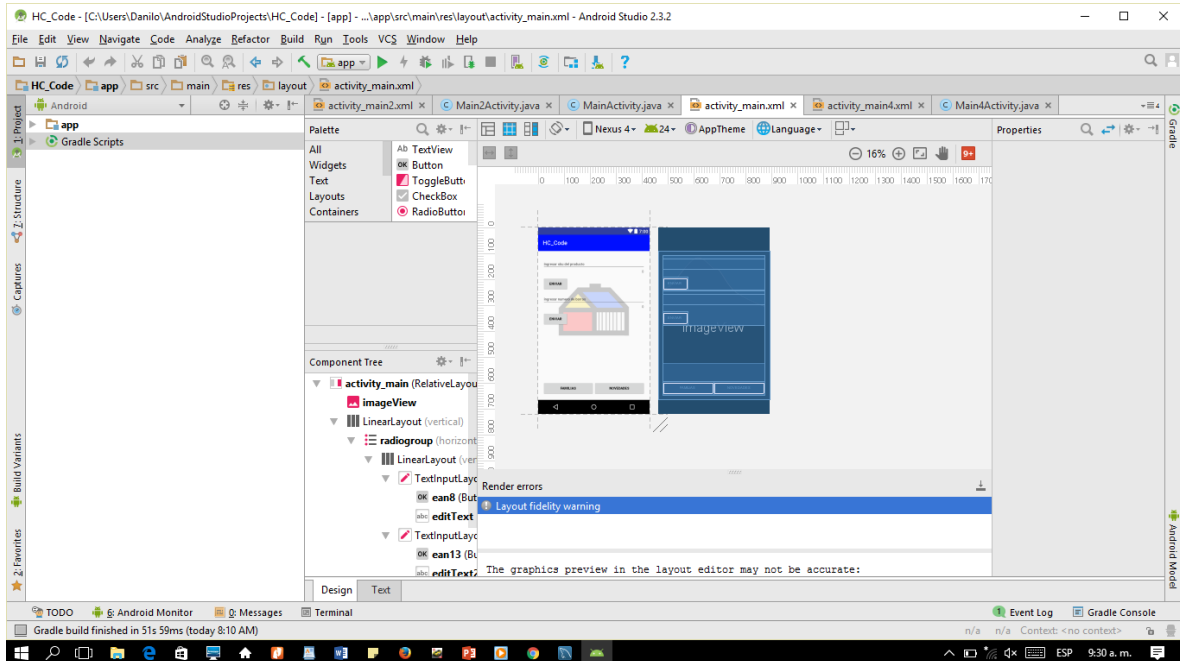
HC_Code - [C:\Users\Danilo\AndroidStudioProjects\HC_Code] - [app] - ...\app\src\main\res\layout\activity_main.xml - Android Studio 2.3.2

File Edit View Navigate Code Analyze Refactor Build Run Tools VCS Window Help

app

HC_Code app src main res layout activity_main.xml

Android

activity_main2.xml Main2Activity.java MainActivity.java activity_main.xml activity_main4.xml Main4Activity.java

app
Gradle Scripts

Palette

All
Widgets
Text
Layouts
Containers

TextView
Button
ToggleButt
CheckBox
RadioButto

Nexus 4 24 AppTheme Language

16%

Properties

0 100 200 300 400 500 600 700 800 900 1000 1100 1200 1300 1400 1500 1600 170

HC_Code

imageview

Component Tree

activity_main (RelativeLayou
imageView
LinearLayout (vertical)
radiogroup (horizont
LinearLayout (ver
TextInputLayo
ean8 (But
editText
TextInputLayo
ean13 (Bu
editText2

Render errors

Layout fidelity warning

The graphics preview in the layout editor may not be accurate:

Design Text

1: Project
7: Structure
Captures
Build Variants
2: Favorites
Gradle
Android Model

TODO 6: Android Monitor 0: Messages Terminal Event Log Gradle Console

Gradle build finished in 51s 59ms (today 8:10 AM)

n/a n/a Context: <no context>

ESP 9:30 a. m.